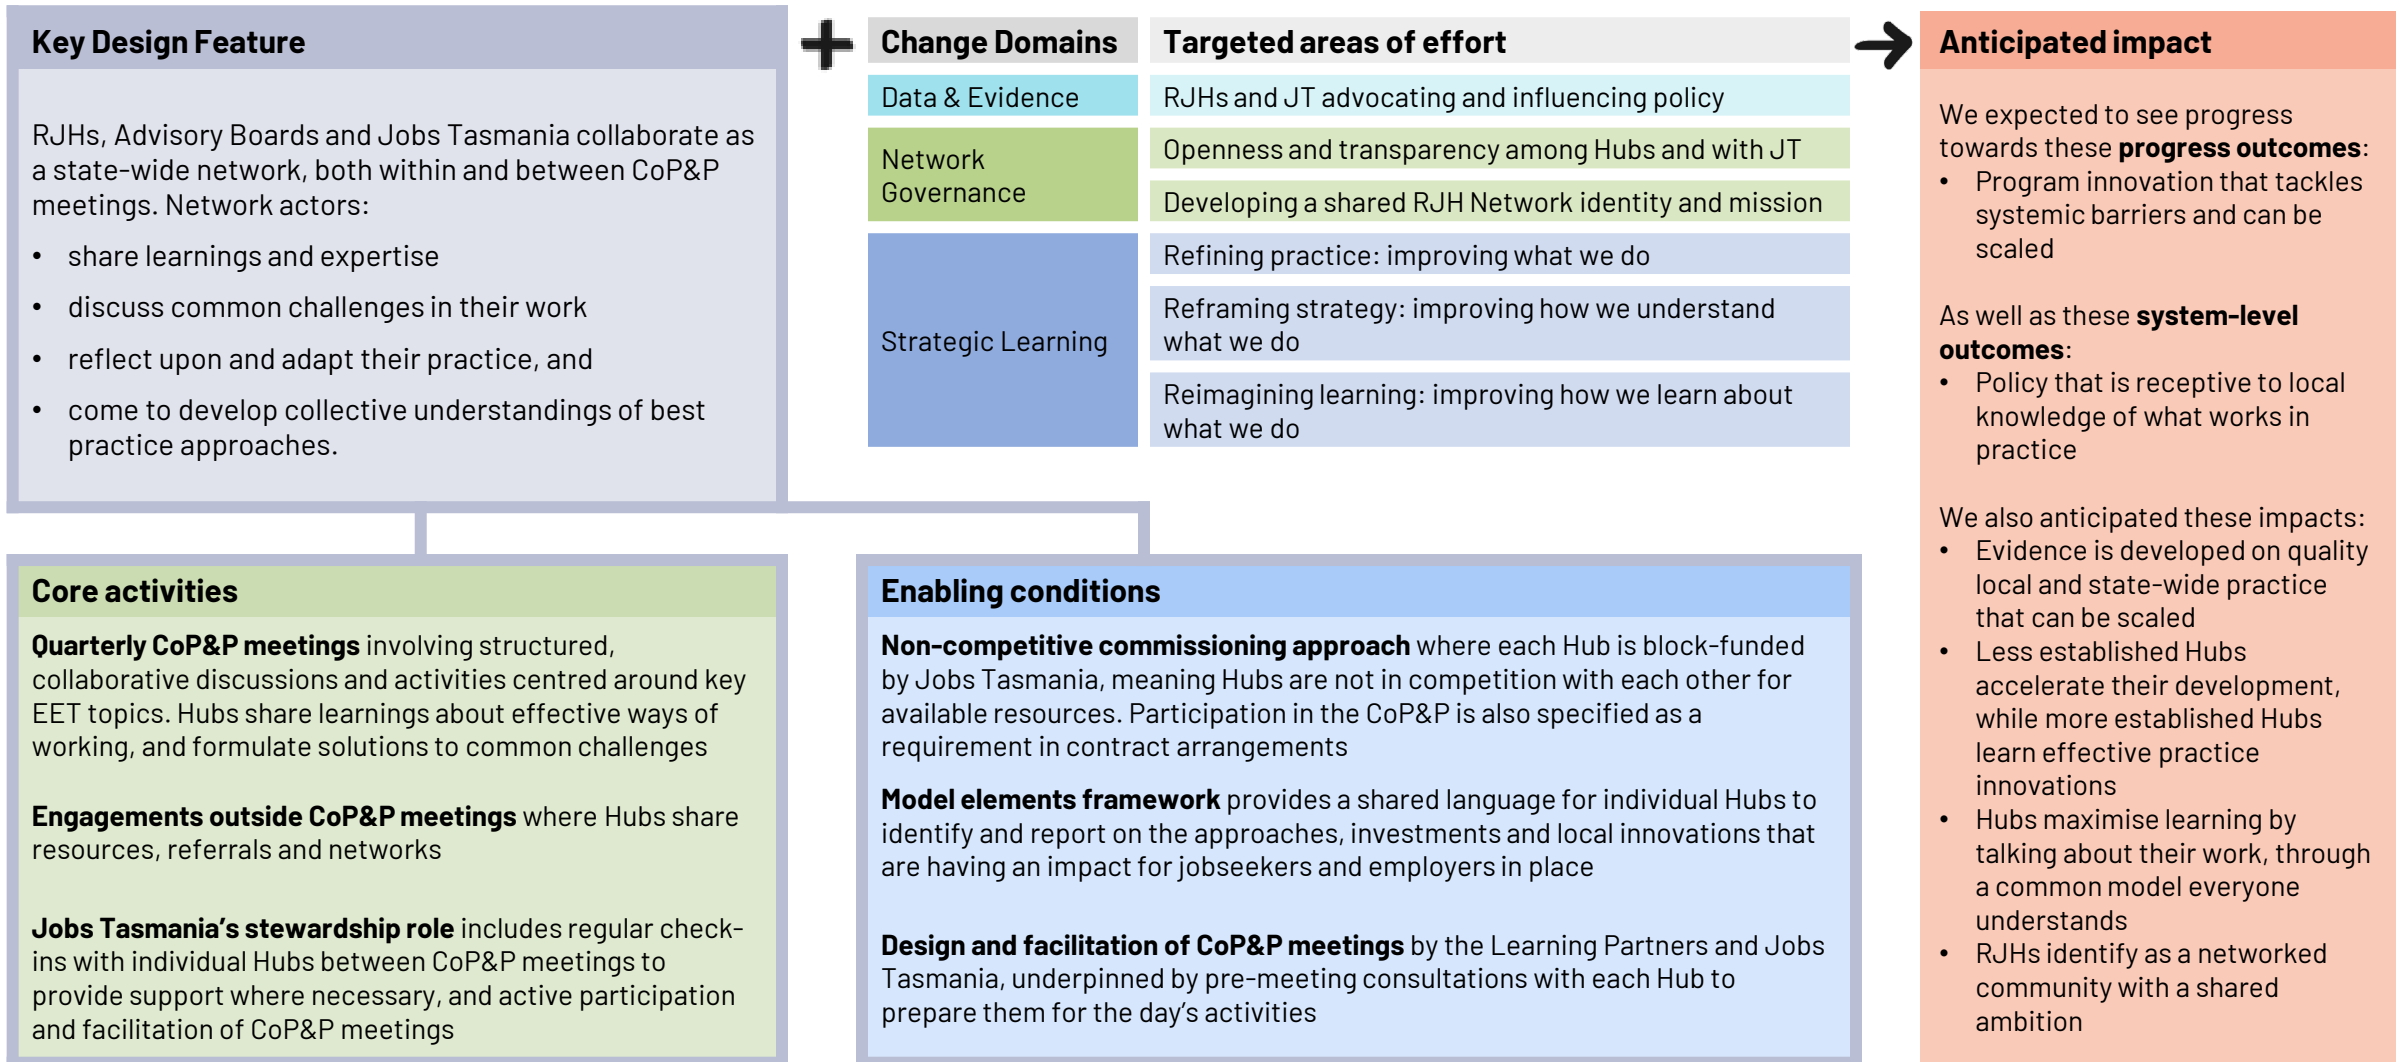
**Key Design Feature**

RJHs, Advisory Boards and Jobs Tasmania collaborate as a state-wide network, both within and between CoP&P meetings. Network actors:

- share learnings and expertise
- discuss common challenges in their work
- reflect upon and adapt their practice, and
- come to develop collective understandings of best practice approaches.

| Change Domains | Targeted areas of effort |
|---|---|
| Data & Evidence | RJHs and JT advocating and influencing policy |
| Network Governance | Openness and transparency among Hubs and with JT |
| | Developing a shared RJH Network identity and mission |
| Strategic Learning | Refining practice: improving what we do |
| | Reframing strategy: improving how we understand what we do |
| | Reimagining learning: improving how we learn about what we do |

**Anticipated impact**

We expected to see progress towards these **progress outcomes**:
- Program innovation that tackles systemic barriers and can be scaled

As well as these **system-level outcomes**:
- Policy that is receptive to local knowledge of what works in practice

We also anticipated these impacts:
- Evidence is developed on quality local and state-wide practice that can be scaled
- Less established Hubs accelerate their development, while more established Hubs learn effective practice innovations
- Hubs maximise learning by talking about their work, through a common model everyone understands
- RJHs identify as a networked community with a shared ambition

**Core activities**

**Quarterly CoP&P meetings** involving structured, collaborative discussions and activities centred around key EET topics. Hubs share learnings about effective ways of working, and formulate solutions to common challenges

**Engagements outside CoP&P meetings** where Hubs share resources, referrals and networks

**Jobs Tasmania's stewardship role** includes regular check-ins with individual Hubs between CoP&P meetings to provide support where necessary, and active participation and facilitation of CoP&P meetings

**Enabling conditions**

**Non-competitive commissioning approach** where each Hub is block-funded by Jobs Tasmania, meaning Hubs are not in competition with each other for available resources. Participation in the CoP&P is also specified as a requirement in contract arrangements

**Model elements framework** provides a shared language for individual Hubs to identify and report on the approaches, investments and local innovations that are having an impact for jobseekers and employers in place

**Design and facilitation of CoP&P meetings** by the Learning Partners and Jobs Tasmania, underpinned by pre-meeting consultations with each Hub to prepare them for the day's activities